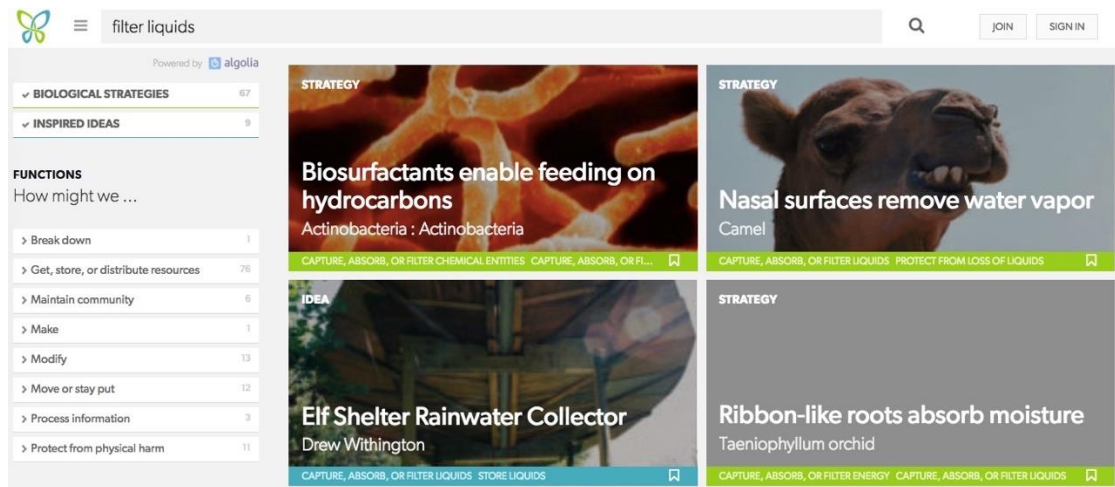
filter liquids

JOIN SIGN IN

Powered by algolia

✓ BIOLOGICAL STRATEGIES 67

✓ INSPIRED IDEAS 9

FUNCTIONS
How might we ...

> Break down 1

> Get, store, or distribute resources 76

> Maintain community 6

> Make 1

> Modify 13

> Move or stay put 12

> Process information 3

> Protect from physical harm 11

STRATEGY

Biosurfactants enable feeding on hydrocarbons

Actinobacteria : Actinobacteria

CAPTURE, ABSORB, OR FILTER CHEMICAL ENTITIES CAPTURE, ABSORB, OR FI...

STRATEGY

Nasal surfaces remove water vapor

Camel

CAPTURE, ABSORB, OR FILTER LIQUIDS PROTECT FROM LOSS OF LIQUIDS

IDEA

Elf Shelter Rainwater Collector

Drew Withington

CAPTURE, ABSORB, OR FILTER LIQUIDS STORE LIQUIDS

STRATEGY

Ribbon-like roots absorb moisture

Taeniophyllum orchid

CAPTURE, ABSORB, OR FILTER ENERGY CAPTURE, ABSORB, OR FILTER LIQUIDS